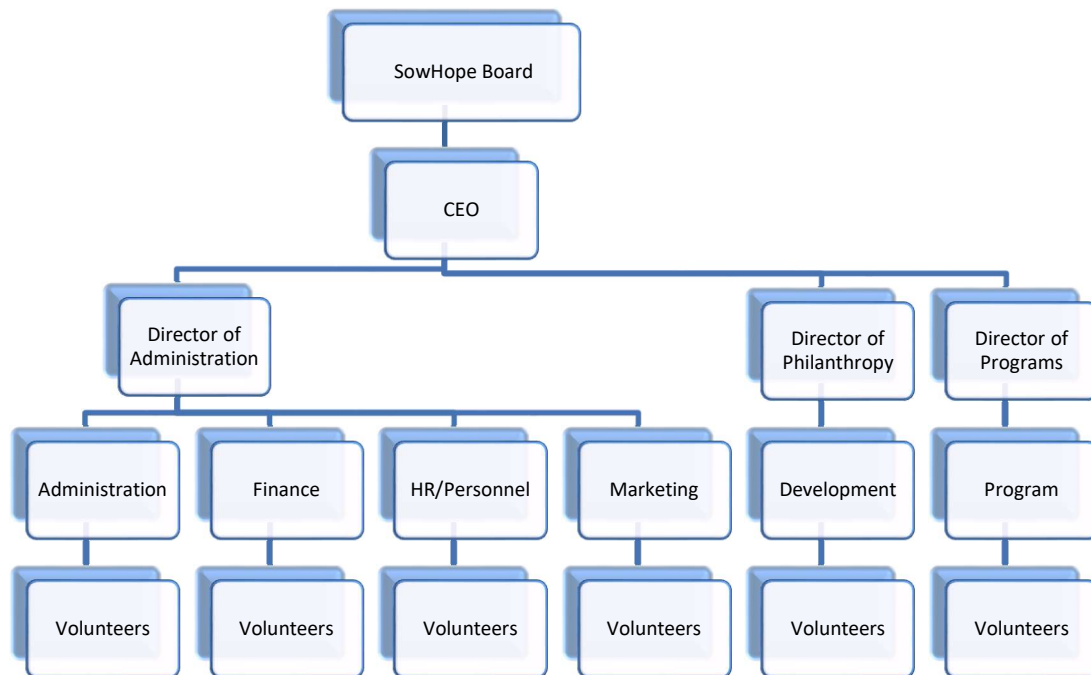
SowHope Board

CEO

Director of Administration

Director of Philanthropy

Director of Programs

Administration

Finance

HR/Personnel

Marketing

Development

Program

Volunteers

Volunteers

Volunteers

Volunteers

Volunteers

Volunteers